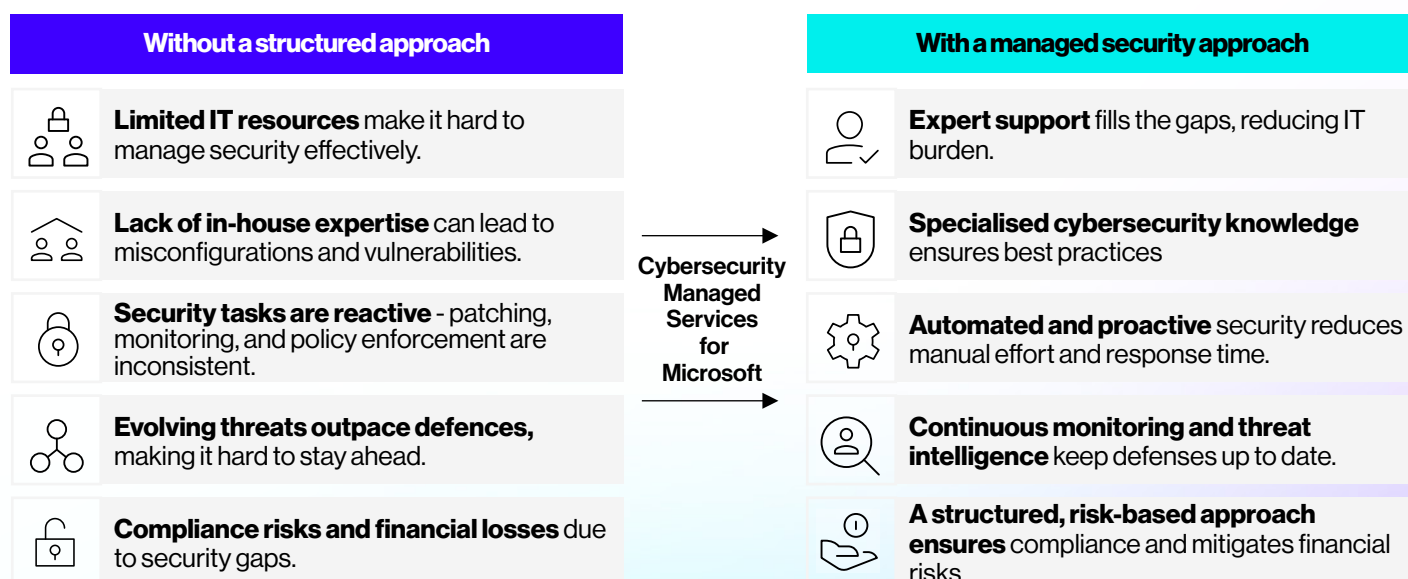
Without a structured approach

**Limited IT resources** make it hard to manage security effectively.

**Lack of in-house expertise** can lead to misconfigurations and vulnerabilities.

**Security tasks are reactive** - patching, monitoring, and policy enforcement are inconsistent.

**Evolving threats outpace defences,** making it hard to stay ahead.

**Compliance risks and financial losses** due to security gaps.

Cybersecurity Managed Services for Microsoft

With a managed security approach

**Expert support** fills the gaps, reducing IT burden.

**Specialised cybersecurity knowledge** ensures best practices

**Automated and proactive** security reduces manual effort and response time.

**Continuous monitoring and threat intelligence** keep defenses up to date.

**A structured, risk-based approach ensures** compliance and mitigates financial risks.